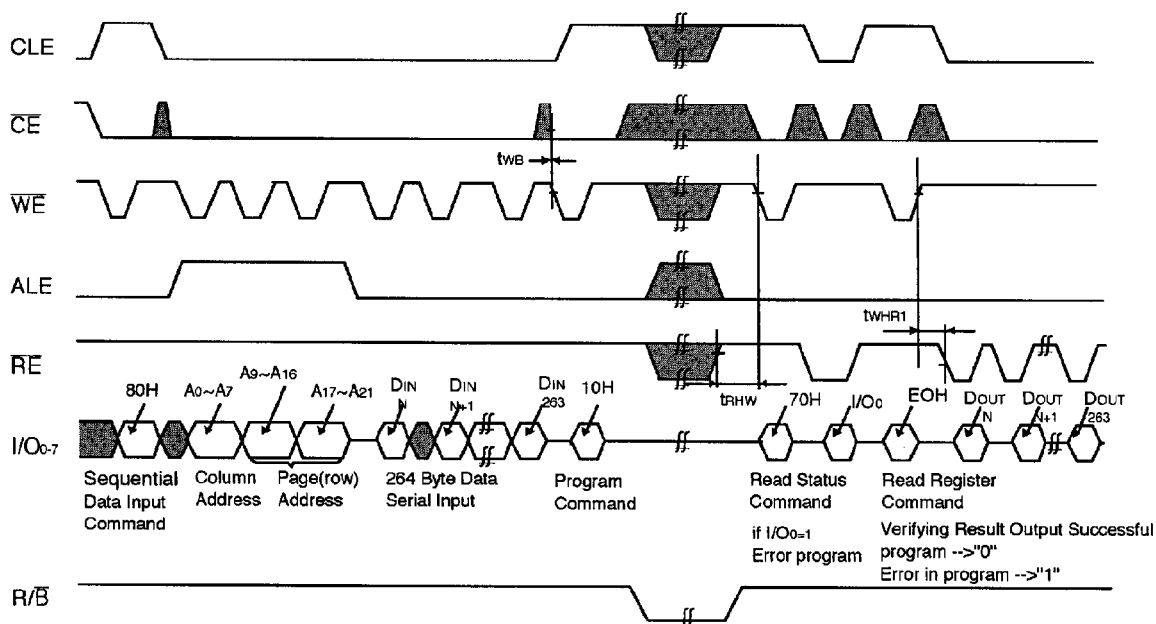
CLE

$\overline{CE}$

tWB

$\overline{WE}$

ALE

tWHR1

$\overline{RE}$

80H $A_0 \sim A_7$ $A_9 \sim A_{16}$ $A_{17} \sim A_{21}$ $D_{IN}$ N $D_{IN}$ N+1 $D_{IN}$ 263 10H

tRHW 70H $I/O_0$ EOH $D_{OUT}$ N $D_{OUT}$ N+1 $D_{OUT}$ 263

$I/O_{0-7}$

Sequential Data Input Command

Column Address

Page(row) Address

264 Byte Data Serial Input

Program Command

Read Status Command

if $I/O_0=1$ Error program

Read Register Command

Verifying Result Output Successful program -->"0"
Error in program -->"1"

R/$\overline{B}$